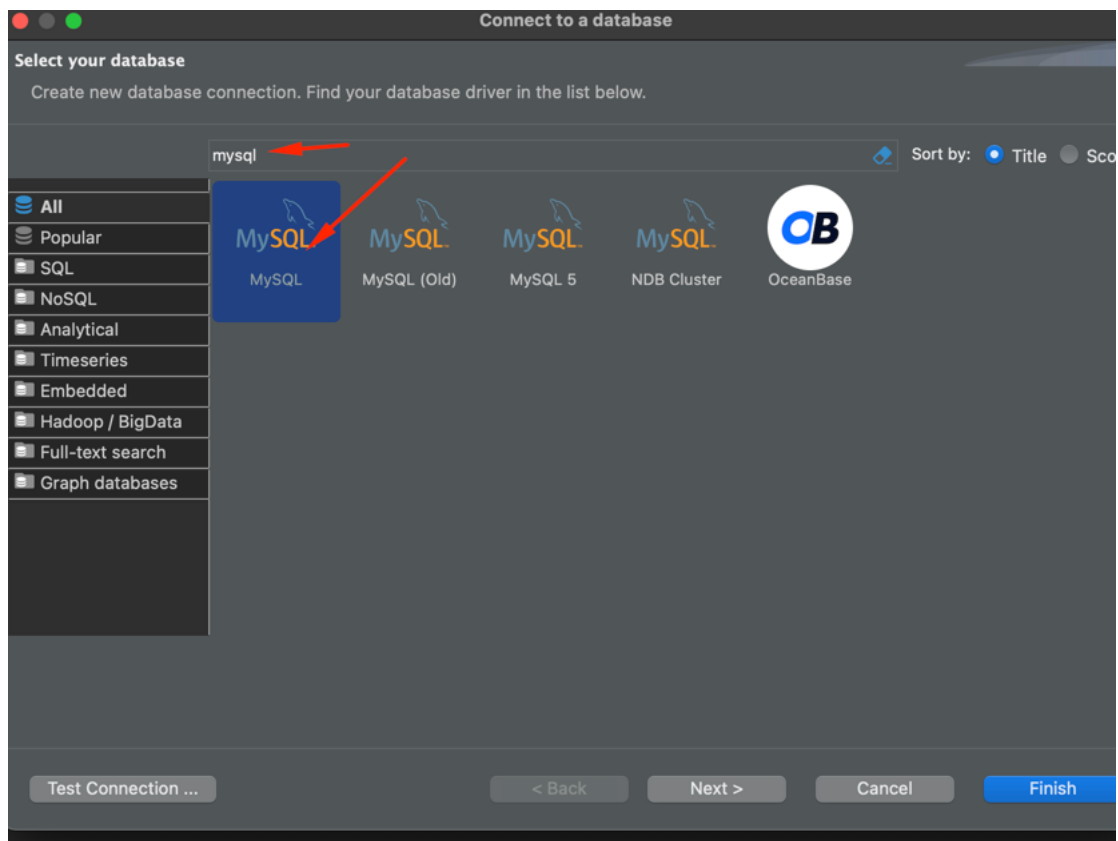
Connect to a database

Select your database

Create new database connection. Find your database driver in the list below.

mysql

Sort by: Title Sco

All
Popular
SQL
NoSQL
Analytical
Timeseries
Embedded
Hadoop / BigData
Full-text search
Graph databases

MySQL
MySQL

MySQL
MySQL (Old)

MySQL
MySQL 5

MySQL
NDB Cluster

OB
OceanBase

Test Connection ...

< Back

Next >

Cancel

Finish